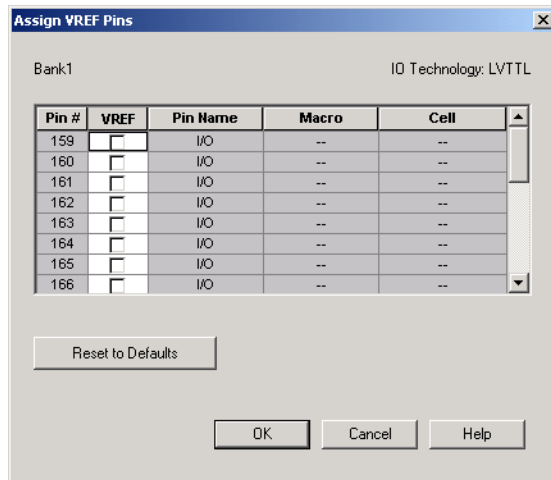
Assign VREF Pins

Bank1

IO Technology: LVTTL

| Pin # | VREF | Pin Name | Macro | Cell |
|---|---|---|---|---|
| 159 | | I/O | -- | -- |
| 160 | | I/O | -- | -- |
| 161 | | I/O | -- | -- |
| 162 | | I/O | -- | -- |
| 163 | | I/O | -- | -- |
| 164 | | I/O | -- | -- |
| 165 | | I/O | -- | -- |
| 166 | | I/O | -- | -- |

Reset to Defaults

OK

Cancel

Help